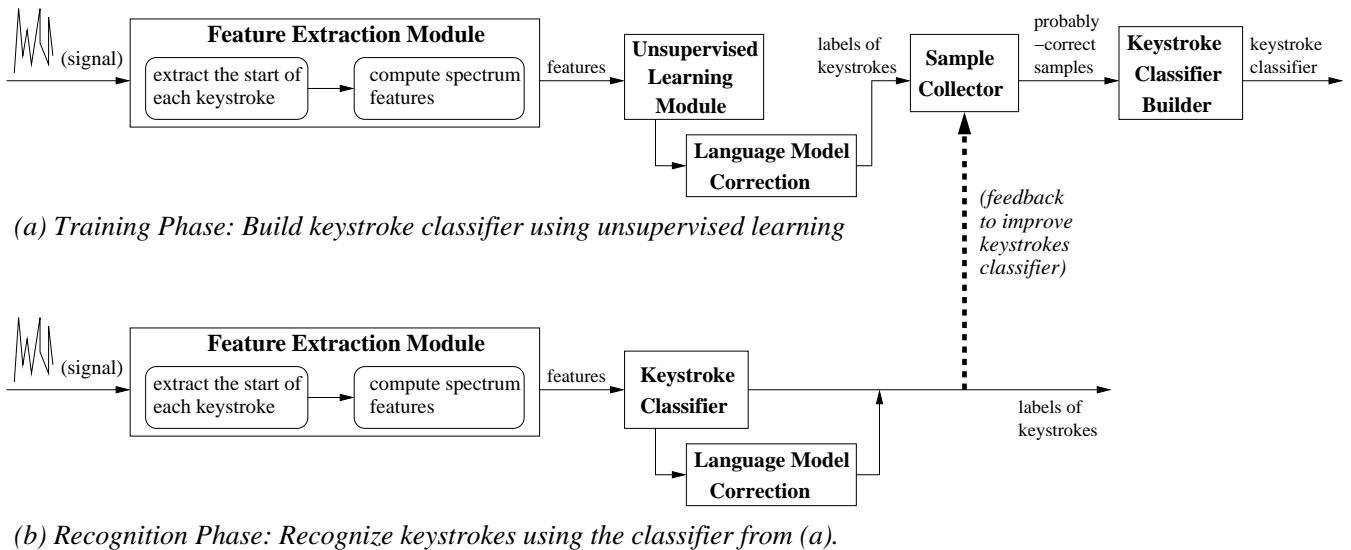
(signal)

Feature Extraction Module

extract the start of each keystroke

compute spectrum features

features

Unsupervised Learning Module

Language Model Correction

labels of keystrokes

Sample Collector

probably –correct samples

Keystroke Classifier Builder

keystroke classifier

(feedback to improve keystrokes classifier)

(a) Training Phase: Build keystroke classifier using unsupervised learning

(signal)

Feature Extraction Module

extract the start of each keystroke

compute spectrum features

features

Keystroke Classifier

Language Model Correction

labels of keystrokes

(b) Recognition Phase: Recognize keystrokes using the classifier from (a).